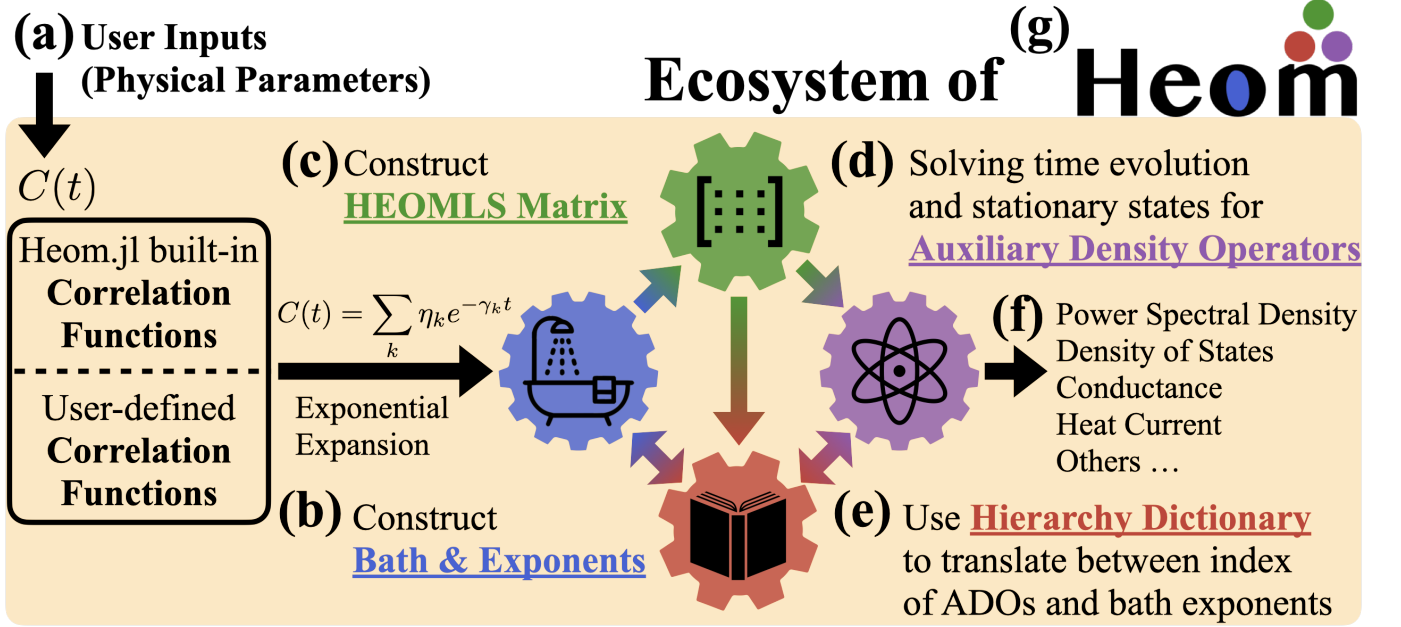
(a) User Inputs (Physical Parameters)

(g) Ecosystem of Heom

$C(t)$

Heom.jl built-in **Correlation Functions**

User-defined **Correlation Functions**

(c) Construct **HEOMLS Matrix**

(d) Solving time evolution and stationary states for **Auxiliary Density Operators**

$C(t) = \sum_k \eta_k e^{-\gamma_k t}$

Exponential Expansion

(f) Power Spectral Density
Density of States
Conductance
Heat Current
Others …

(b) Construct **Bath & Exponents**

(e) Use **Hierarchy Dictionary** to translate between index of ADOs and bath exponents